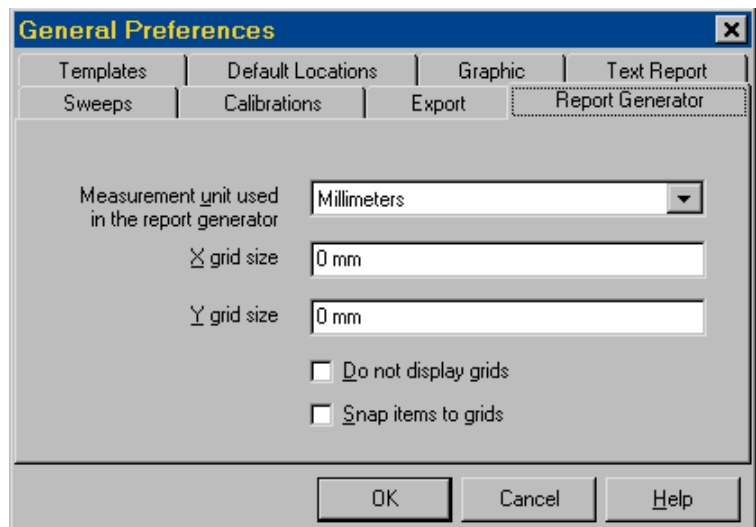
General Preferences

Templates | Default Locations | Graphic | Text Report

Sweeps | Calibrations | Export | Report Generator

Measurement unit used in the report generator

Millimeters

X grid size

0 mm

Y grid size

0 mm

Do not display grids

Snap items to grids

OK

Cancel

Help